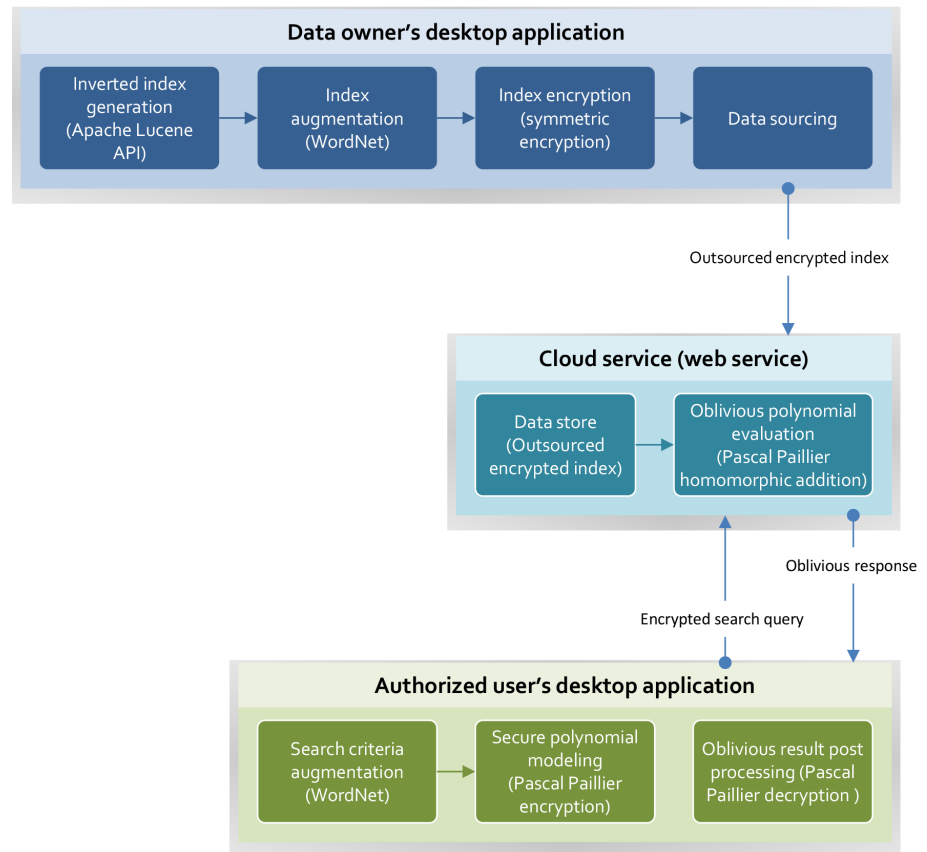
Data owner's desktop application

Inverted index generation (Apache Lucene API)

Index augmentation (WordNet)

Index encryption (symmetric encryption)

Data sourcing

Outsourced encrypted index

Cloud service (web service)

Data store (Outsourced encrypted index)

Oblivious polynomial evaluation (Pascal Paillier homomorphic addition)

Oblivious response

Encrypted search query

Authorized user's desktop application

Search criteria augmentation (WordNet)

Secure polynomial modeling (Pascal Paillier encryption)

Oblivious result post processing (Pascal Paillier decryption )